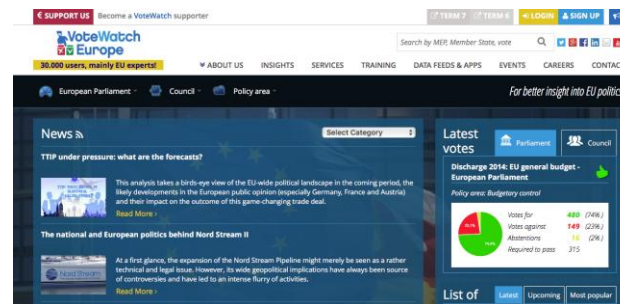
SUPPORT US Become a VoteWatch supporter

TERM 7 TERM 8 LOGIN SIGN UP

VoteWatch Europe

30,000 users, mainly EU experts!

Search by MEP, Member State, vote

ABOUT US INSIGHTS SERVICES TRAINING DATA FEEDS & APPS EVENTS CAREERS CONTAC

European Parliament Council Policy area

For better insight into EU policy

News

Select Category

TTIP under pressure: what are the forecasts?

This analysis takes a birds-eye view of the EU-wide political landscape in the coming period, the likely developments in the European public opinion (especially Germany, France and Austria) and their impact on the outcome of this game-changing trade deal.

Read More

The national and European politics behind Nord Stream II

At a first glance, the expansion of the Nord Stream Pipeline might merely be seen as a rather technical and legal issue. However, its wide geopolitical implications have always been source of controversies and have led to an intense flurry of activities.

Read More

Latest votes

Parliament Council

Discharge 2014: EU general budget - European Parliament

Policy area: Budgetary control

| Votes for | 480 | (74%) |
|---|---|---|
| Votes against | 149 | (23%) |
| Abstentions | 16 | (2%) |
| Required to pass | 315 | |

List of

Latest Upcoming Most popular